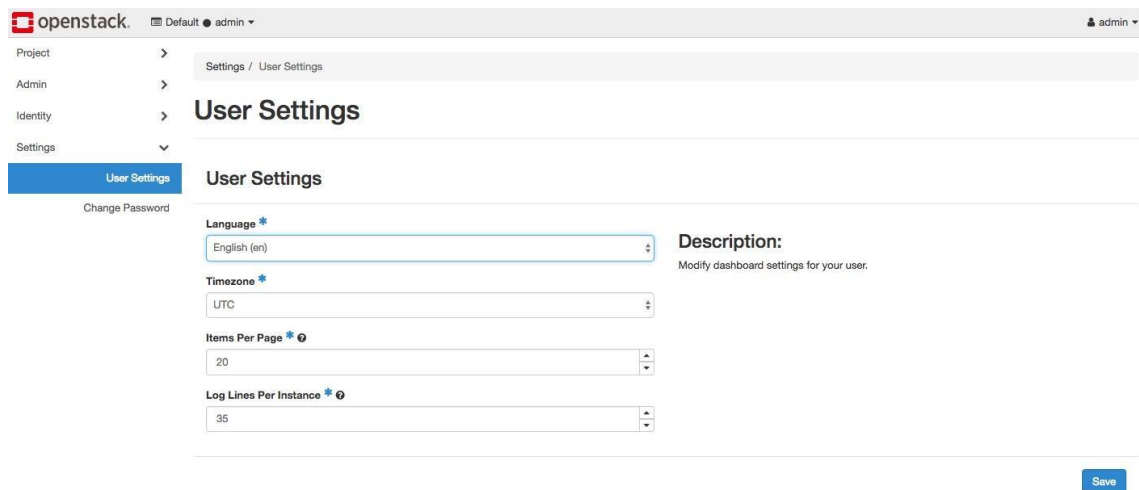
openstack.

Default ● admin ▾

admin ▾

Project

Admin

Identity

Settings

User Settings

Change Password

Settings / User Settings

User Settings

User Settings

Language *

English (en)

Timezone *

UTC

Items Per Page *

20

Log Lines Per Instance *

35

Description:

Modify dashboard settings for your user.

Save